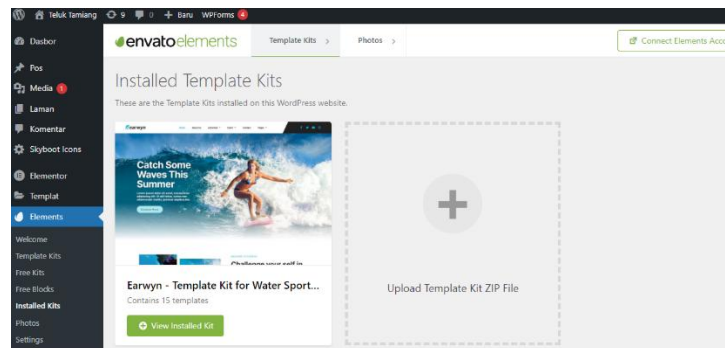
Teluk Tamiang 9 0 + Baru WPForms 4

Dasbor
Pos
Media 1
Laman
Komentar
Skyboot Icons
Elementor
Templat
Elements
Welcome
Template Kits
Free Kits
Free Blocks
Installed Kits
Photos
Settings

envatoelements
Template Kits >
Photos >
Connect Elements Acc

Installed Template Kits
These are the Template Kits installed on this WordPress website.

Earwyn
Catch Some Waves This Summer
Challenge yourself in

Earwyn - Template Kit for Water Sport...
Contains 15 templates
View Installed Kit

Upload Template Kit ZIP File